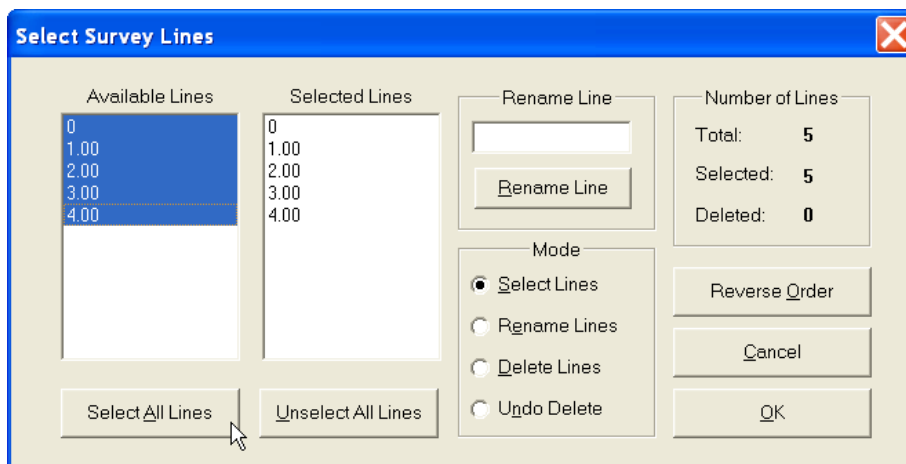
Select Survey Lines

Available Lines
0
1.00
2.00
3.00
4.00

Selected Lines
0
1.00
2.00
3.00
4.00

Rename Line
Rename Line

Number of Lines
Total: 5
Selected: 5
Deleted: 0

Mode
Select Lines
Rename Lines
Delete Lines
Undo Delete

Reverse Order
Cancel
OK

Select All Lines
Unselect All Lines